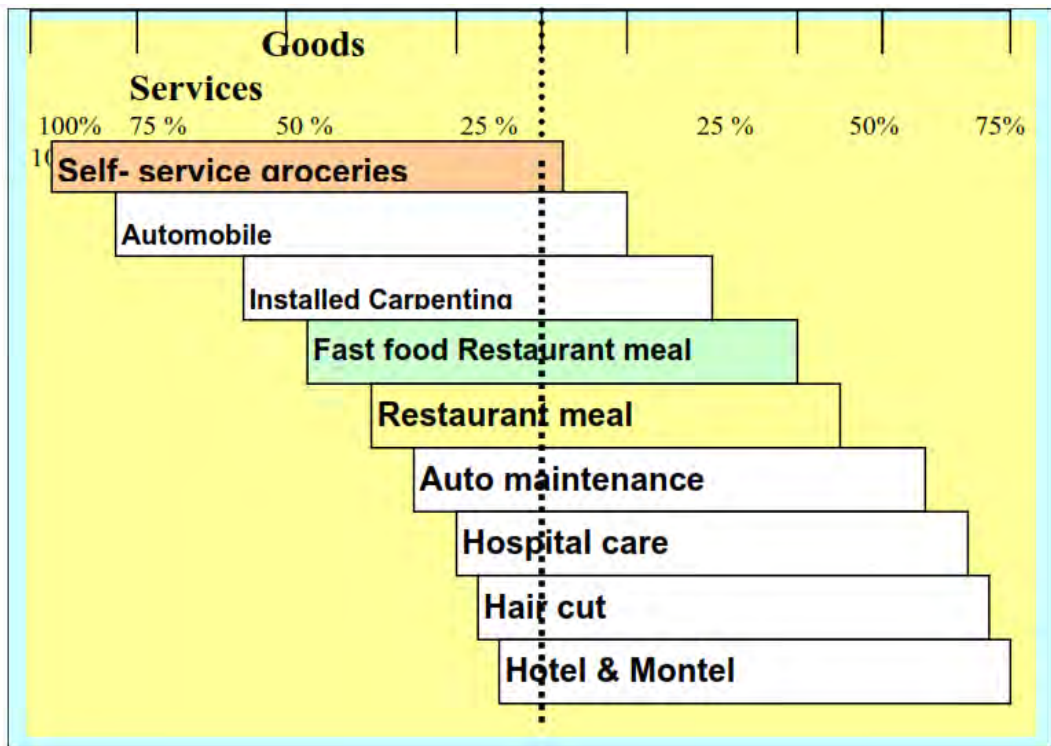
Goods

Services

100% 75 % 50 % 25 % 25 % 50% 75%

1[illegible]

Self- service groceries

Automobile

Installed Carpenting

Fast food Restaurant meal

Restaurant meal

Auto maintenance

Hospital care

Hair cut

Hotel & Montel